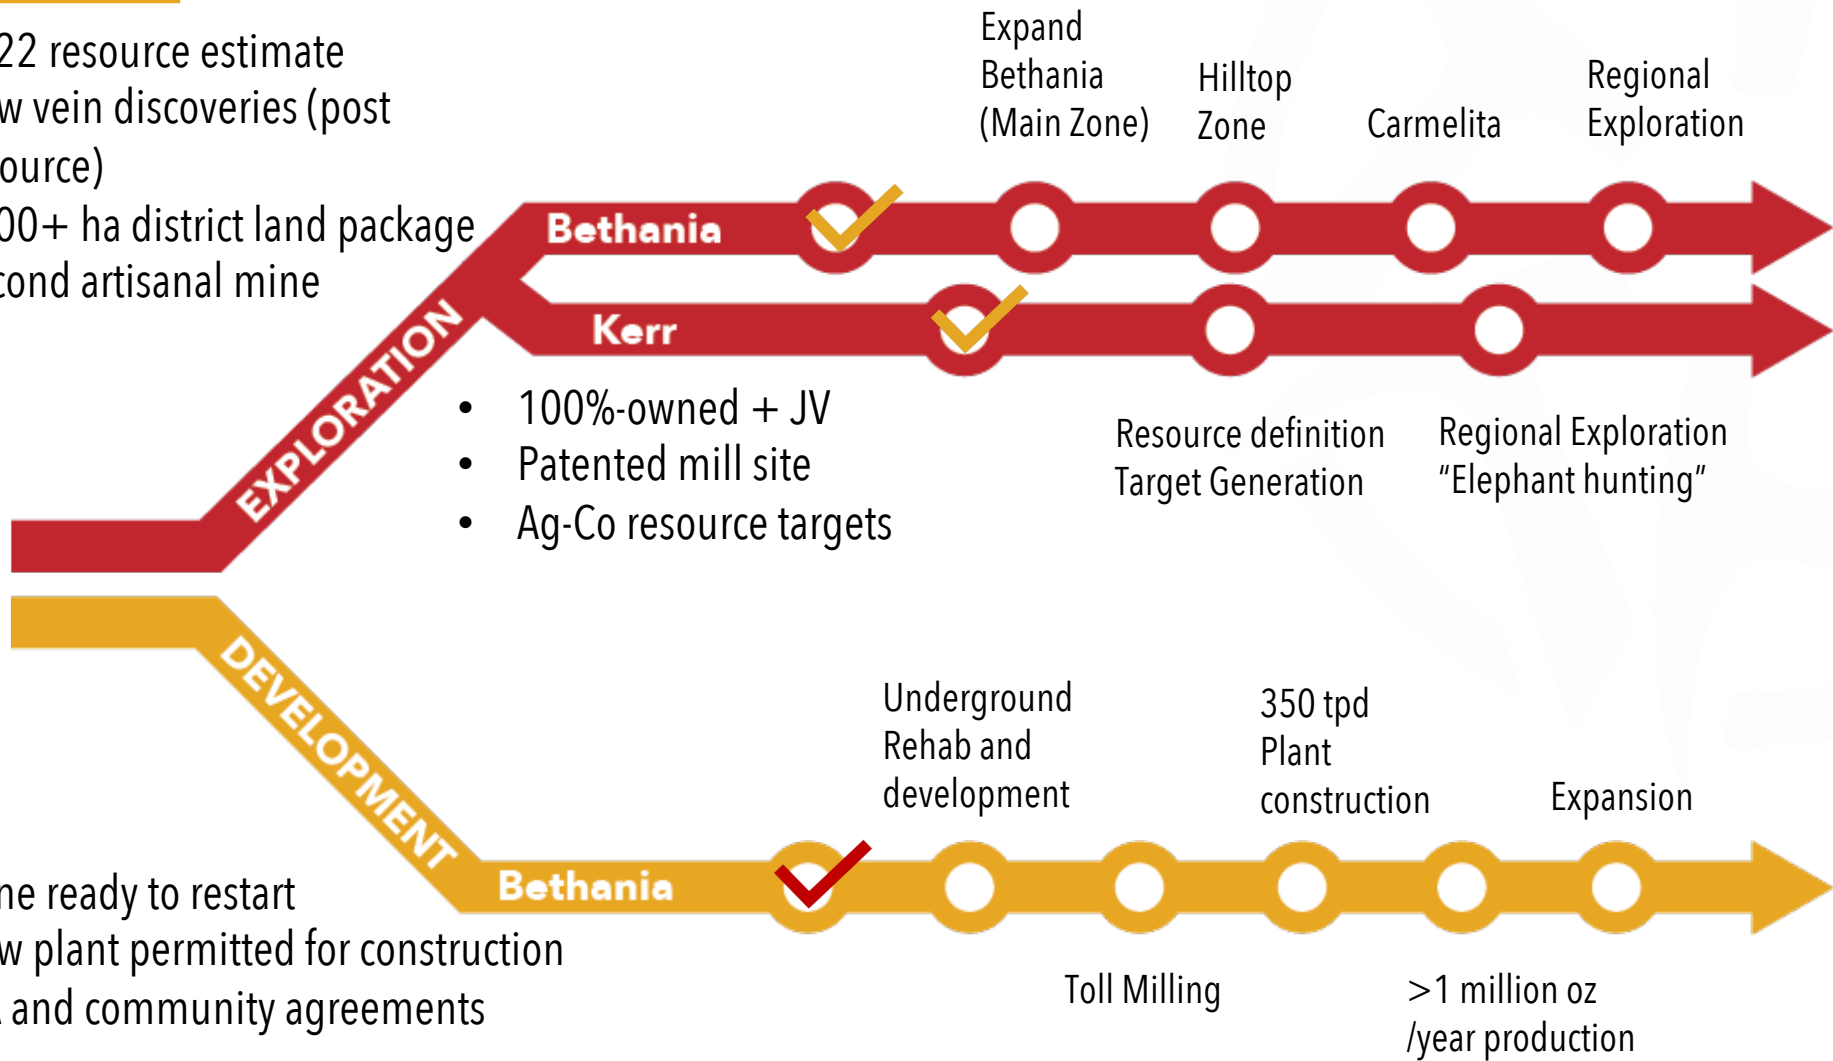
22 resource estimate
w vein discoveries (post
ource)
00+ ha district land package
cond artisanal mine

Expand Bethania (Main Zone)

Hilltop Zone

Carmelita

Regional Exploration

Bethania

Kerr

EXPLORATION

• 100%-owned + JV
• Patented mill site
• Ag-Co resource targets

Resource definition
Target Generation

Regional Exploration
"Elephant hunting"

DEVELOPMENT

Underground Rehab and development

350 tpd Plant construction

Expansion

Bethania

ne ready to restart
w plant permitted for construction
 and community agreements

Toll Milling

>1 million oz /year production